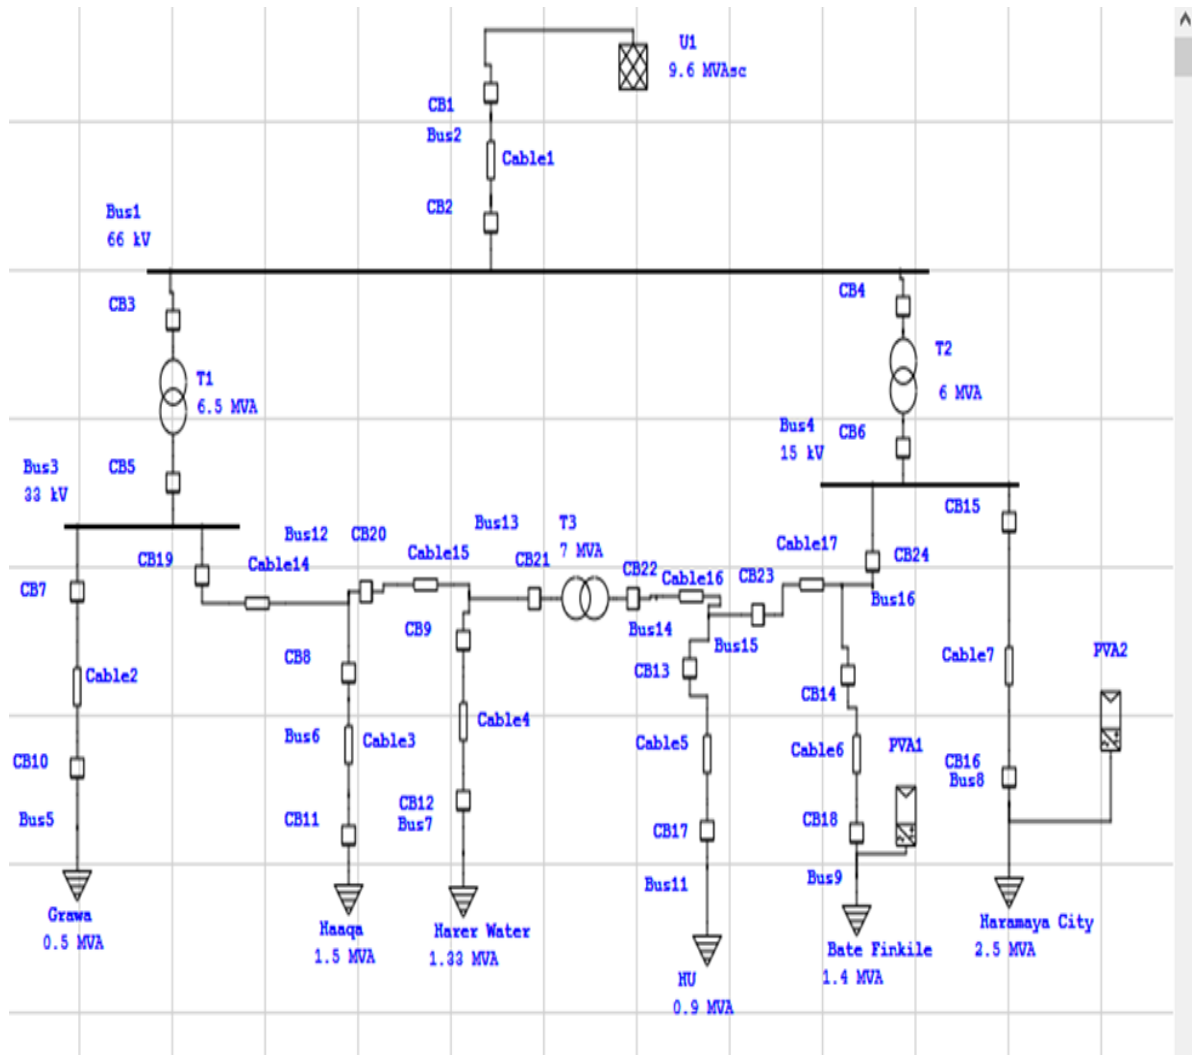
U1
9.6 MVAsc

CB1
Bus2
Cable1
CB2

Bus1
66 kV

CB3
T1
6.5 MVA

CB4
T2
6 MVA

Bus4
15 kV
CB6

Bus3
33 kV
CB5

CB15
CB24
Cable17

Bus12
CB20
Bus13
T3
7 MVA
Cable15
CB21
CB19
Cable14
CB22
Cable16
CB23
Bus16
CB7
Bus14
CB9
Bus15
CB8
CB13
Cable7
PVA2
Cable2
CB14
Cable4
Bus6
Cable3
Cable5
Cable6
PVA1
CB10
CB16
Bus8
CB12
Bus7
Bus5
CB11
CB17
CB18
Bus9
Bus11

Grawa
0.5 MVA
Haaqa
1.5 MVA
Harer Water
1.33 MVA
HU
0.9 MVA
Bate Finkile
1.4 MVA
Haramaya City
2.5 MVA